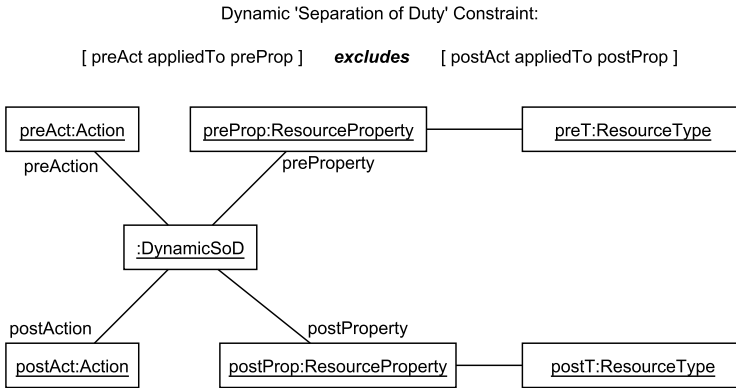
Dynamic 'Separation of Duty' Constraint:

[ preAct appliedTo preProp ] ***excludes*** [ postAct appliedTo postProp ]

preAct:Action

preProp:ResourceProperty

preT:ResourceType

preAction

preProperty

:DynamicSoD

postAction

postProperty

postAct:Action

postProp:ResourceProperty

postT:ResourceType